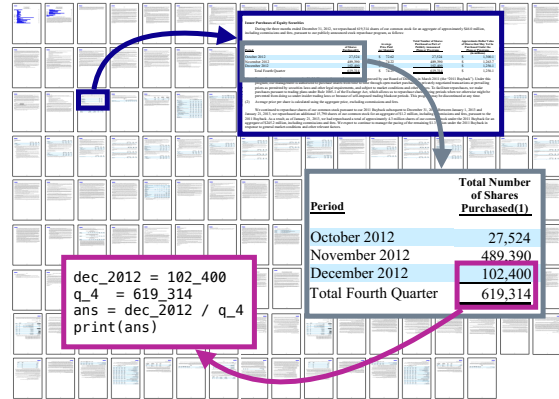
Issuer Purchases of Equity Securities

| Period | Total Number of Shares Purchased(1) |
|---|---|
| October 2012 | 27,524 |
| November 2012 | 489,390 |
| December 2012 | 102,400 |
| Total Fourth Quarter | 619,314 |

dec_2012 = 102_400
q_4  = 619_314
ans = dec_2012 / q_4
print(ans)